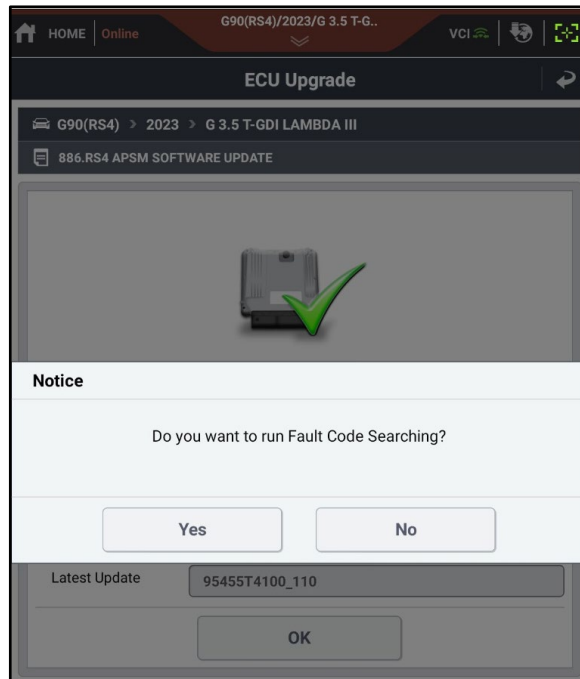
HOME Online

G90(RS4)/2023/G 3.5 T-G..

VCI

ECU Upgrade

G90(RS4) > 2023 > G 3.5 T-GDI LAMBDA III

886.RS4 APSM SOFTWARE UPDATE

Notice

Do you want to run Fault Code Searching?

Yes

No

Latest Update

95455T4100_110

OK